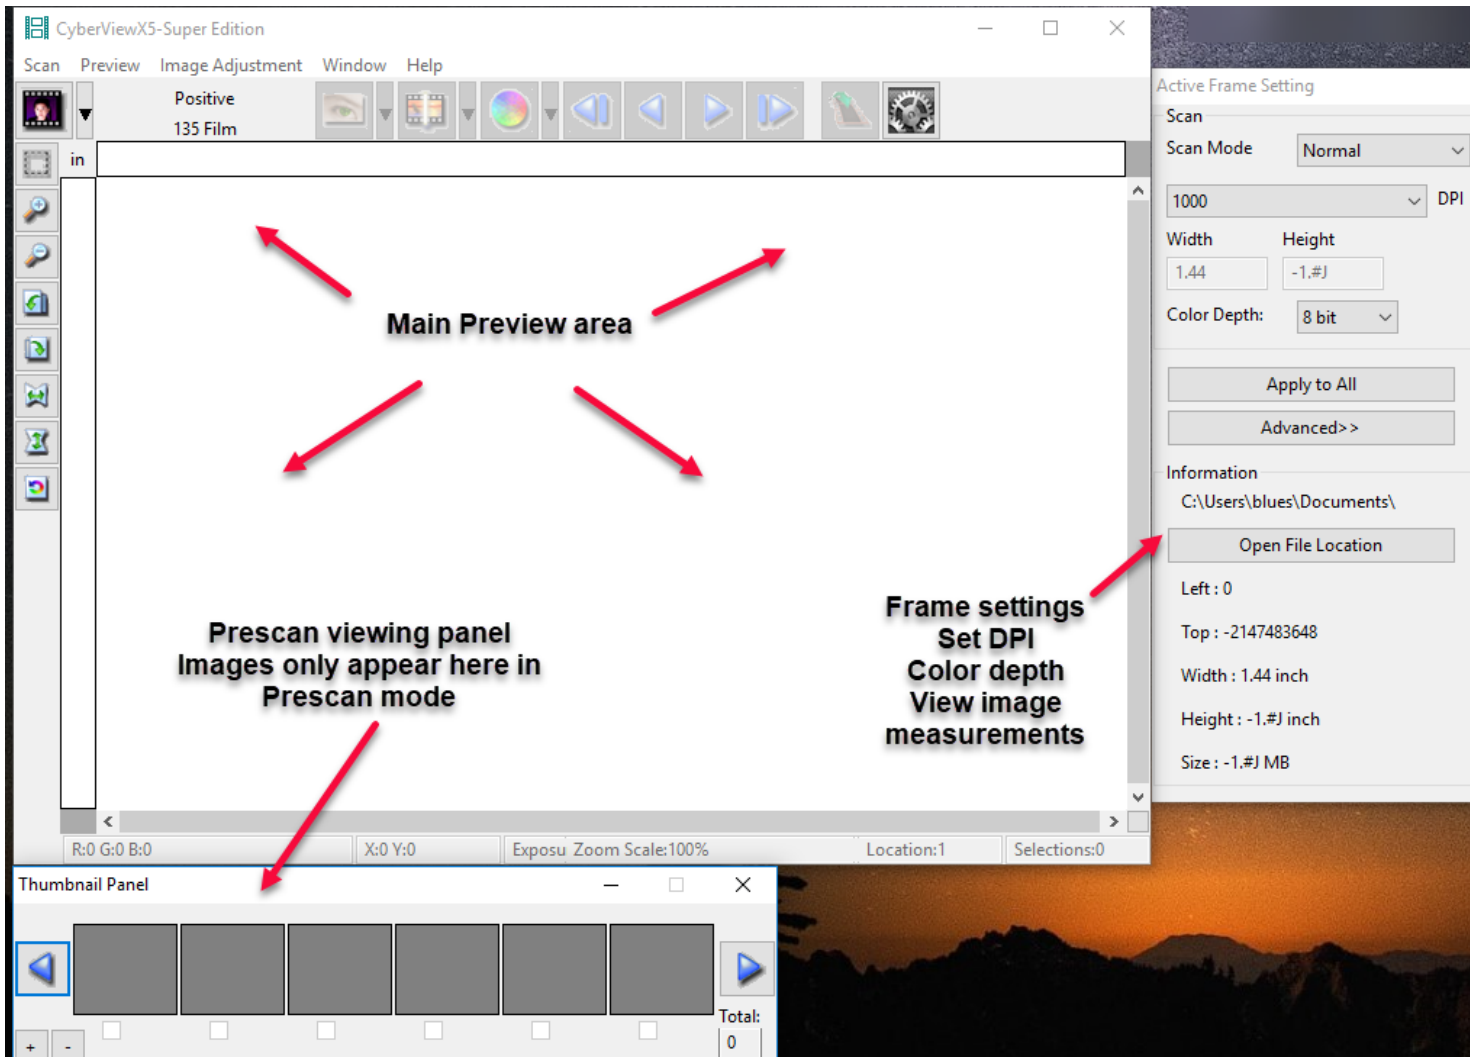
CyberViewX5-Super Edition

Scan Preview Image Adjustment Window Help

Positive
135 Film

in

Main Preview area

Prescan viewing panel
Images only appear here in
Prescan mode

Frame settings
Set DPI
Color depth
View image
measurements

R:0 G:0 B:0 X:0 Y:0 Exposu Zoom Scale:100% Location:1 Selections:0

Thumbnail Panel

Total:
0

+ -

Active Frame Setting
Scan
Scan Mode Normal
1000 DPI
Width Height
1.44 -1.#J
Color Depth: 8 bit
Apply to All
Advanced>>
Information
C:\Users\blues\Documents\
Open File Location
Left : 0
Top : -2147483648
Width : 1.44 inch
Height : -1.#J inch
Size : -1.#J MB